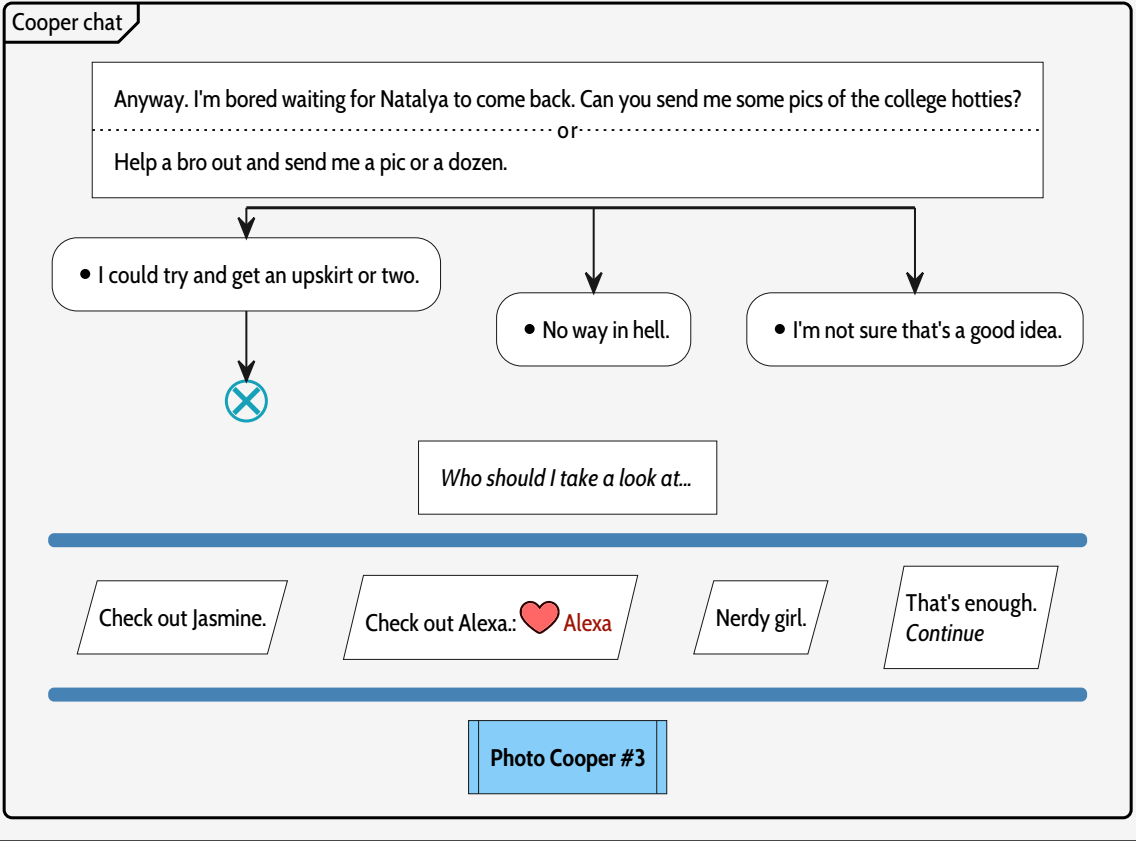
Cooper chat

Anyway. I'm bored waiting for Natalya to come back. Can you send me some pics of the college hotties?

or

Help a bro out and send me a pic or a dozen.

• I could try and get an upskirt or two.

• No way in hell.

• I'm not sure that's a good idea.

*Who should I take a look at...*

Check out Jasmine.

Check out Alexa.: Alexa

Nerdy girl.

That's enough. *Continue*

**Photo Cooper #3**